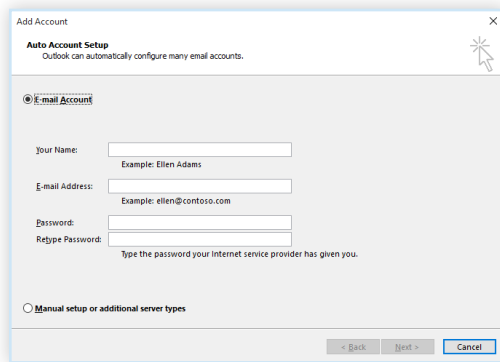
Add Account

Auto Account Setup
Outlook can automatically configure many email accounts.

E-mail Account

Your Name:
Example: Ellen Adams

E-mail Address:
Example: ellen@contoso.com

Password:
Retype Password:
Type the password your Internet service provider has given you.

Manual setup or additional server types

< Back
Next >
Cancel